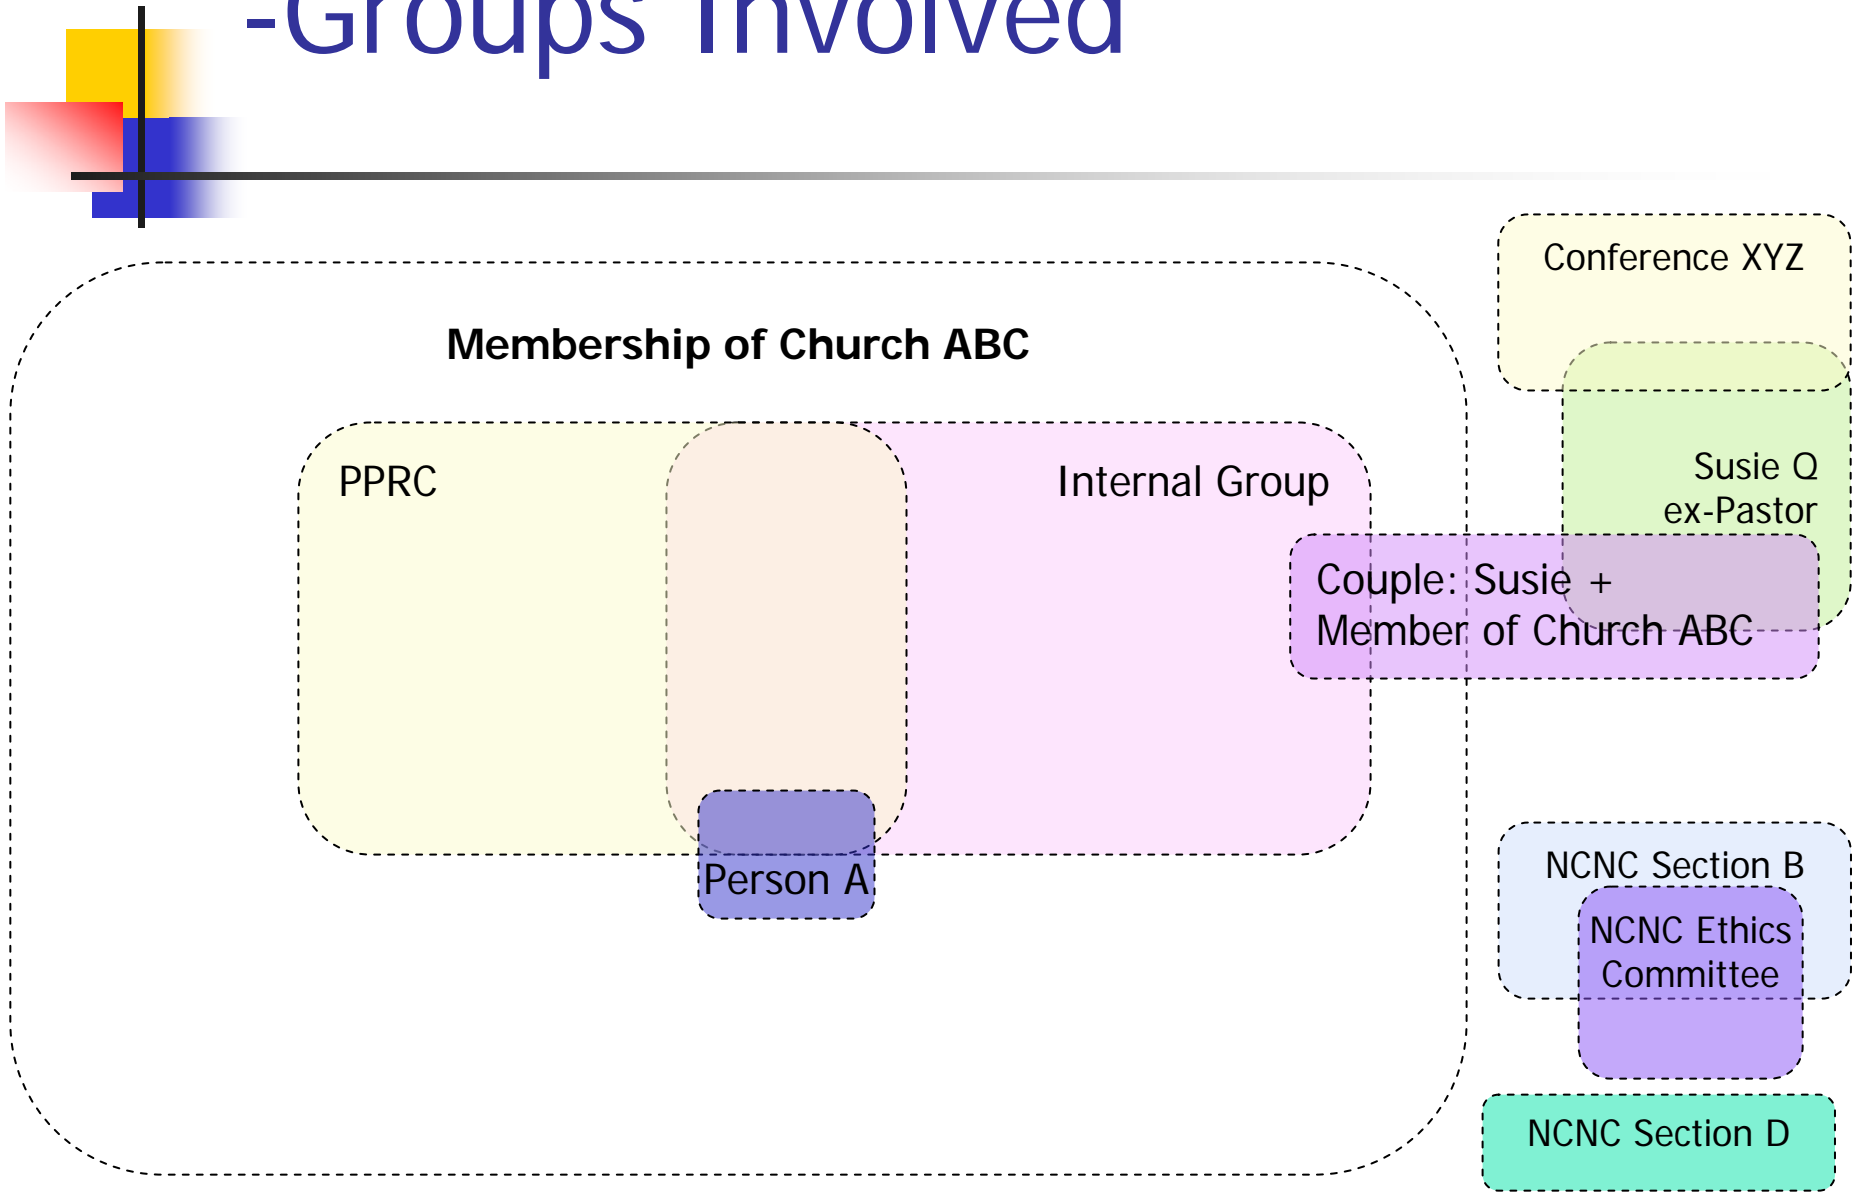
-Groups Involved

Conference XYZ

Membership of Church ABC

PPRC

Internal Group

Susie Q ex-Pastor

Couple: Susie + Member of Church ABC

Person A

NCNC Section B

NCNC Ethics Committee

NCNC Section D